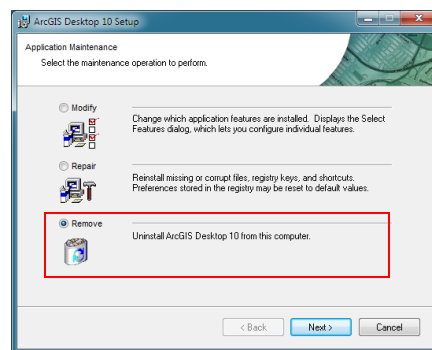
ArcGIS Desktop 10 Setup

Application Maintenance

Select the maintenance operation to perform.

Modify

Change which application features are installed. Displays the Select Features dialog, which lets you configure individual features.

Repair

Reinstall missing or corrupt files, registry keys, and shortcuts. Preferences stored in the registry may be reset to default values.

Remove

Uninstall ArcGIS Desktop 10 from this computer.

< Back

Next >

Cancel